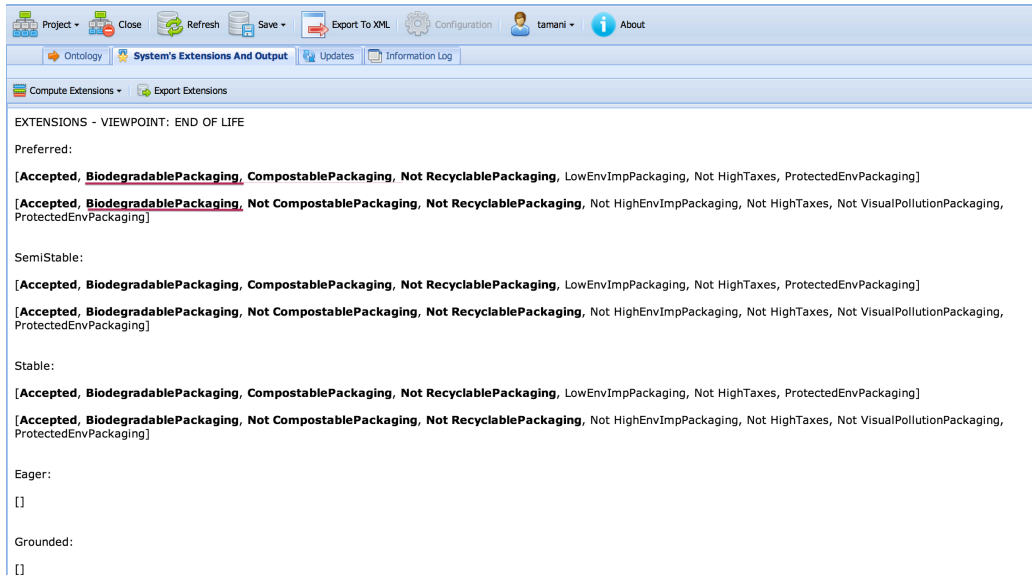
Project ▾ Close Refresh Save ▾ Export To XML Configuration tamani ▾ About

Ontology System's Extensions And Output Updates Information Log

Compute Extensions ▾ Export Extensions

EXTENSIONS - VIEWPOINT: END OF LIFE

Preferred:

[**Accepted**, **BiodegradablePackaging**, **CompostablePackaging**, **Not RecyclablePackaging**, LowEnvImpPackaging, Not HighTaxes, ProtectedEnvPackaging]

[**Accepted**, **BiodegradablePackaging**, **Not CompostablePackaging**, **Not RecyclablePackaging**, Not HighEnvImpPackaging, Not HighTaxes, Not VisualPollutionPackaging, ProtectedEnvPackaging]

SemiStable:

[**Accepted**, **BiodegradablePackaging**, **CompostablePackaging**, **Not RecyclablePackaging**, LowEnvImpPackaging, Not HighTaxes, ProtectedEnvPackaging]

[**Accepted**, **BiodegradablePackaging**, **Not CompostablePackaging**, **Not RecyclablePackaging**, Not HighEnvImpPackaging, Not HighTaxes, Not VisualPollutionPackaging, ProtectedEnvPackaging]

Stable:

[**Accepted**, **BiodegradablePackaging**, **CompostablePackaging**, **Not RecyclablePackaging**, LowEnvImpPackaging, Not HighTaxes, ProtectedEnvPackaging]

[**Accepted**, **BiodegradablePackaging**, **Not CompostablePackaging**, **Not RecyclablePackaging**, Not HighEnvImpPackaging, Not HighTaxes, Not VisualPollutionPackaging, ProtectedEnvPackaging]

Eager:

[]

Grounded:

[]